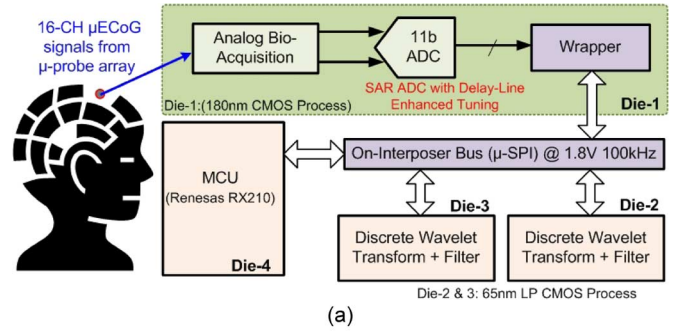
16-CH μECoG signals from μ-probe array

Analog Bio-Acquisition

11b ADC

Wrapper

SAR ADC with Delay-Line Enhanced Tuning

Die-1:(180nm CMOS Process)

Die-1

MCU (Renesas RX210)

Die-4

On-Interposer Bus (μ-SPI) @ 1.8V 100kHz

Die-3

Die-2

Discrete Wavelet Transform + Filter

Discrete Wavelet Transform + Filter

Die-2 & 3: 65nm LP CMOS Process

(a)